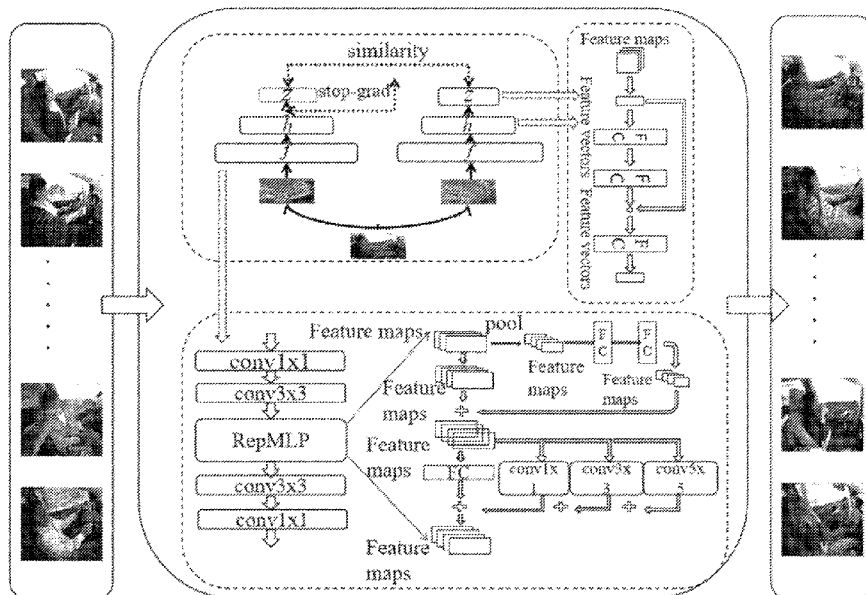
similarity

stop-grad

$h$

$h$

$z$

$z$

Feature maps

Feature vectors

Feature vectors

F C

F C

F C

conv1x1

conv3x3

RepMLP

conv3x3

conv1x1

Feature maps

pool

F C

F C

Feature maps

Feature maps

Feature maps

Feature maps

FC

conv1x 1

conv3x 3

conv5x 5

Feature maps